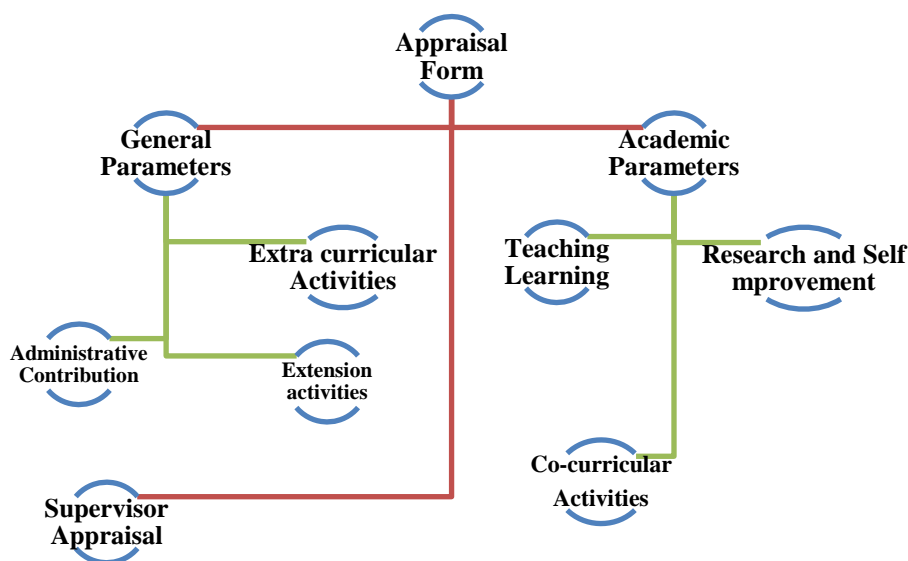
Appraisal Form

General Parameters

Academic Parameters

Extra curricular Activities

Teaching Learning

Research and Self mprovement

Administrative Contribution

Extension activities

Co-curricular Activities

Supervisor Appraisal